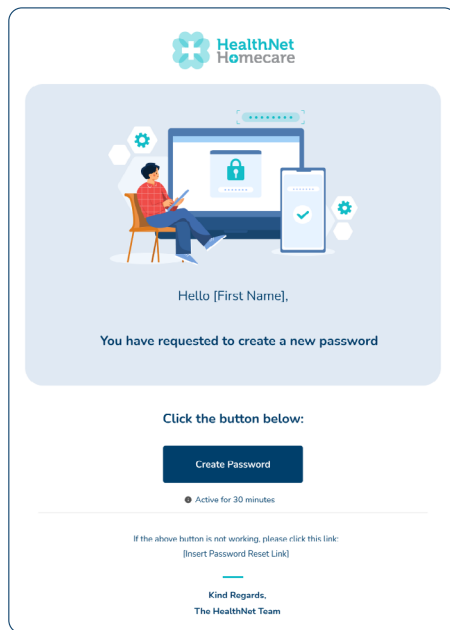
HealthNet Homecare

Hello [First Name],

You have requested to create a new password

Click the button below:

Create Password

Active for 30 minutes

If the above button is not working, please click this link:
[Insert Password Reset Link]

Kind Regards,
The HealthNet Team